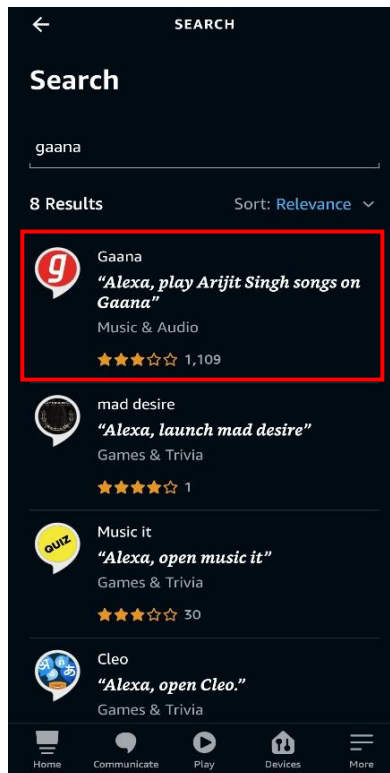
←
SEARCH

Search

gaana

8 Results
Sort: Relevance

g
Gaana
"Alexa, play Arijit Singh songs on Gaana"
Music & Audio
★★★☆☆ 1,109

mad desire
"Alexa, launch mad desire"
Games & Trivia
★★★★☆ 1

QUIZ
Music it
"Alexa, open music it"
Games & Trivia
★★★☆☆ 30

Cleo
"Alexa, open Cleo."
Games & Trivia

Home
Communicate
Play
Devices
More